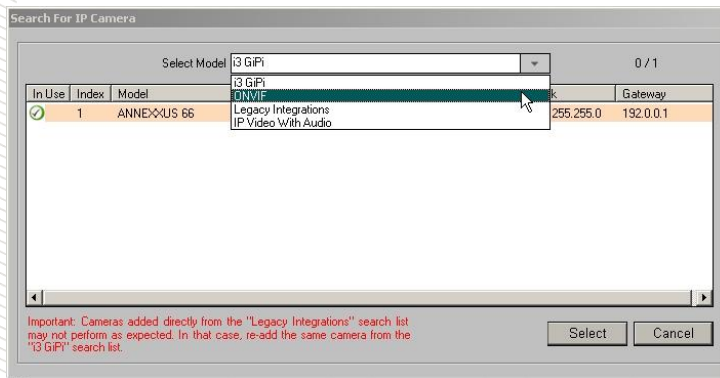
Search For IP Camera

Select Model i3 GiPi

0 / 1

i3 GiPi
ONVIF
Legacy Integrations
IP Video With Audio

| In Use | Index | Model | k | Gateway |
|---|---|---|---|---|
| | 1 | ANNEXXUS 66 | 255.255.0 | 192.0.0.1 |

Important: Cameras added directly from the "Legacy Integrations" search list may not perform as expected. In that case, re-add the same camera from the "i3 GiPi" search list.

Select

Cancel